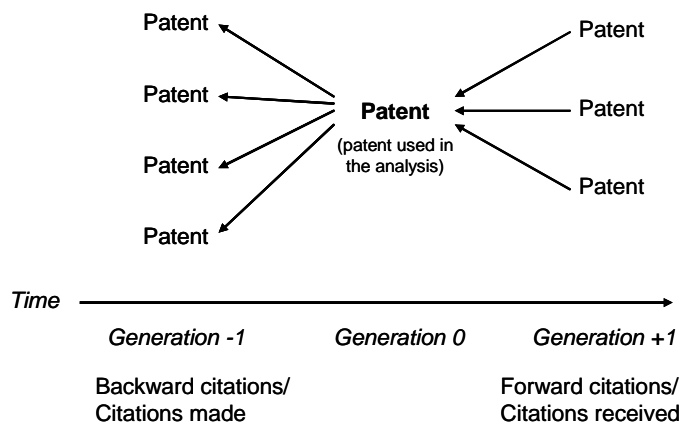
Patent

Patent

Patent

Patent

Patent

(patent used in the analysis)

Patent

Patent

Patent

Time

Generation -1

Generation 0

Generation +1

Backward citations/ Citations made

Forward citations/ Citations received